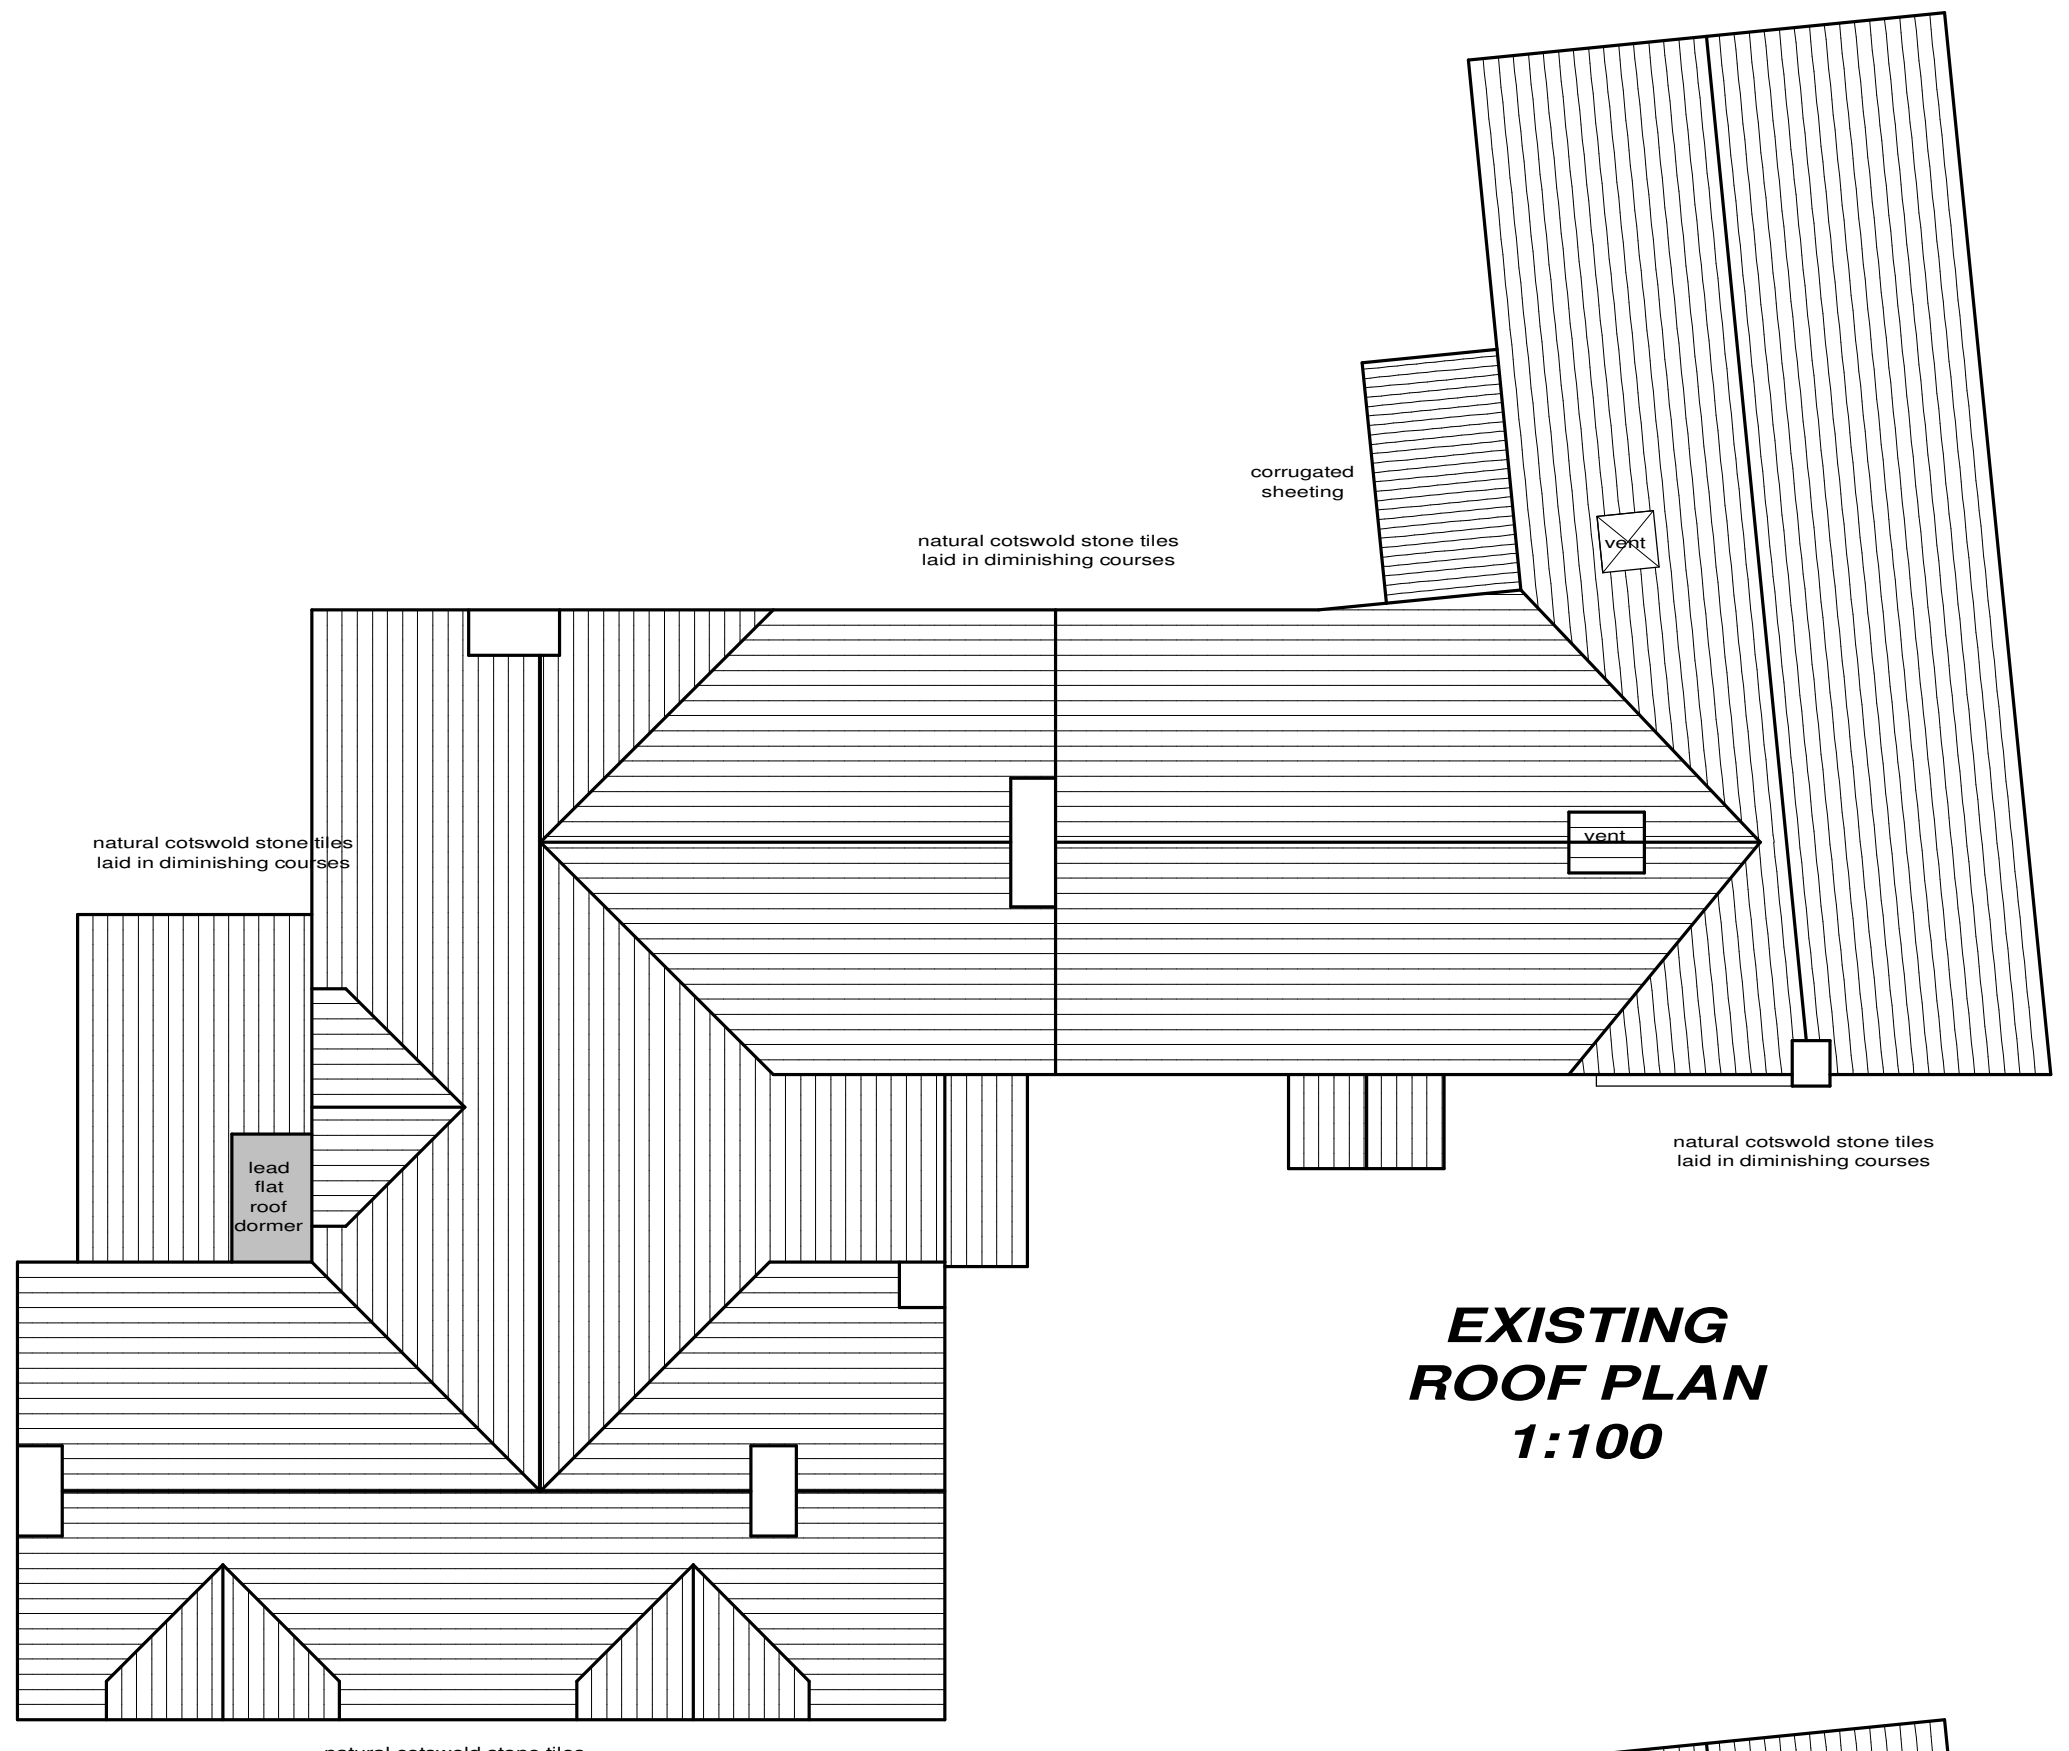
corrugated sheeting

natural cotswold stone tiles laid in diminishing courses

vent

natural cotswold stone tiles laid in diminishing courses

vent

lead flat roof dormer

natural cotswold stone tiles laid in diminishing courses

EXISTING ROOF PLAN 1:100

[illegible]